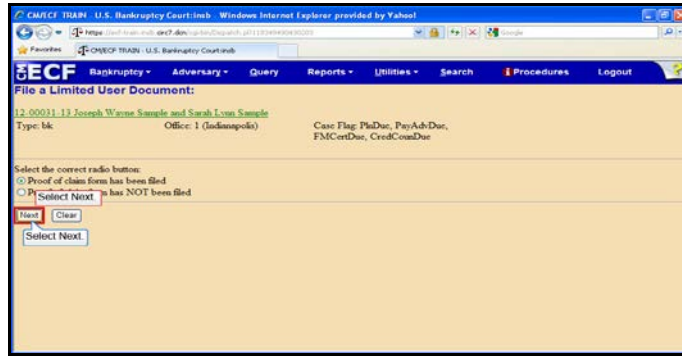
CM/ECF TRAIN U.S. Bankruptcy Court:insb - Windows Internet Explorer provided by Yahoo!

https://ecf-train.insb.uscourts.gov/cgi-bin/Dispatch.pl?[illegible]

Favorites | CM/ECF TRAIN - U.S. Bankruptcy Court:insb

ECF Bankruptcy Adversary Query Reports Utilities Search Procedures Logout

File a Limited User Document:

12-00031-13 Joseph Wayne Sample and Sarah Lynn Sample
Type: bk Office: 1 (Indianapolis) Case Flag: PlnDue, PayAdvDue, FMCertDue, CredCounDue

Select the correct radio button:
Proof of claim form has been filed
Pr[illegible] has NOT been filed

Select Next.

Next Clear

Select Next.